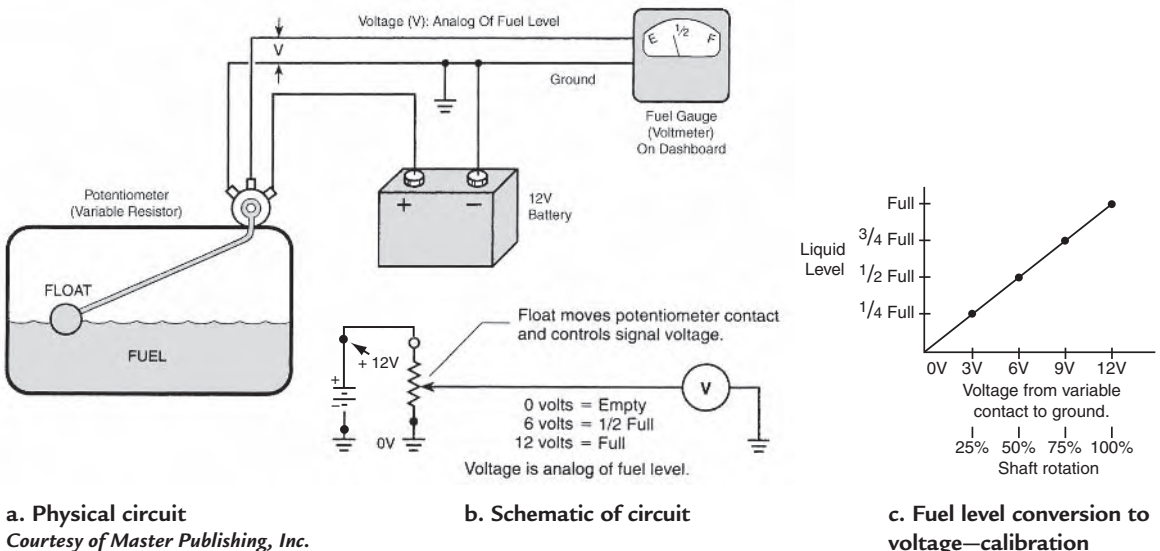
Voltage (V): Analog Of Fuel Level

V

E $^1/_2$ F

Ground

Fuel Gauge (Voltmeter) On Dashboard

Potentiometer (Variable Resistor)

+ −

12V Battery

FLOAT

FUEL

+ 12V

Float moves potentiometer contact and controls signal voltage.

V

0 volts = Empty
6 volts = 1/2 Full
12 volts = Full

0V

Voltage is analog of fuel level.

Full

$^3/_4$ Full

Liquid Level

$^1/_2$ Full

$^1/_4$ Full

0V 3V 6V 9V 12V

Voltage from variable contact to ground.

25% 50% 75% 100%
Shaft rotation

a. Physical circuit
Courtesy of Master Publishing, Inc.

b. Schematic of circuit

c. Fuel level conversion to voltage—calibration